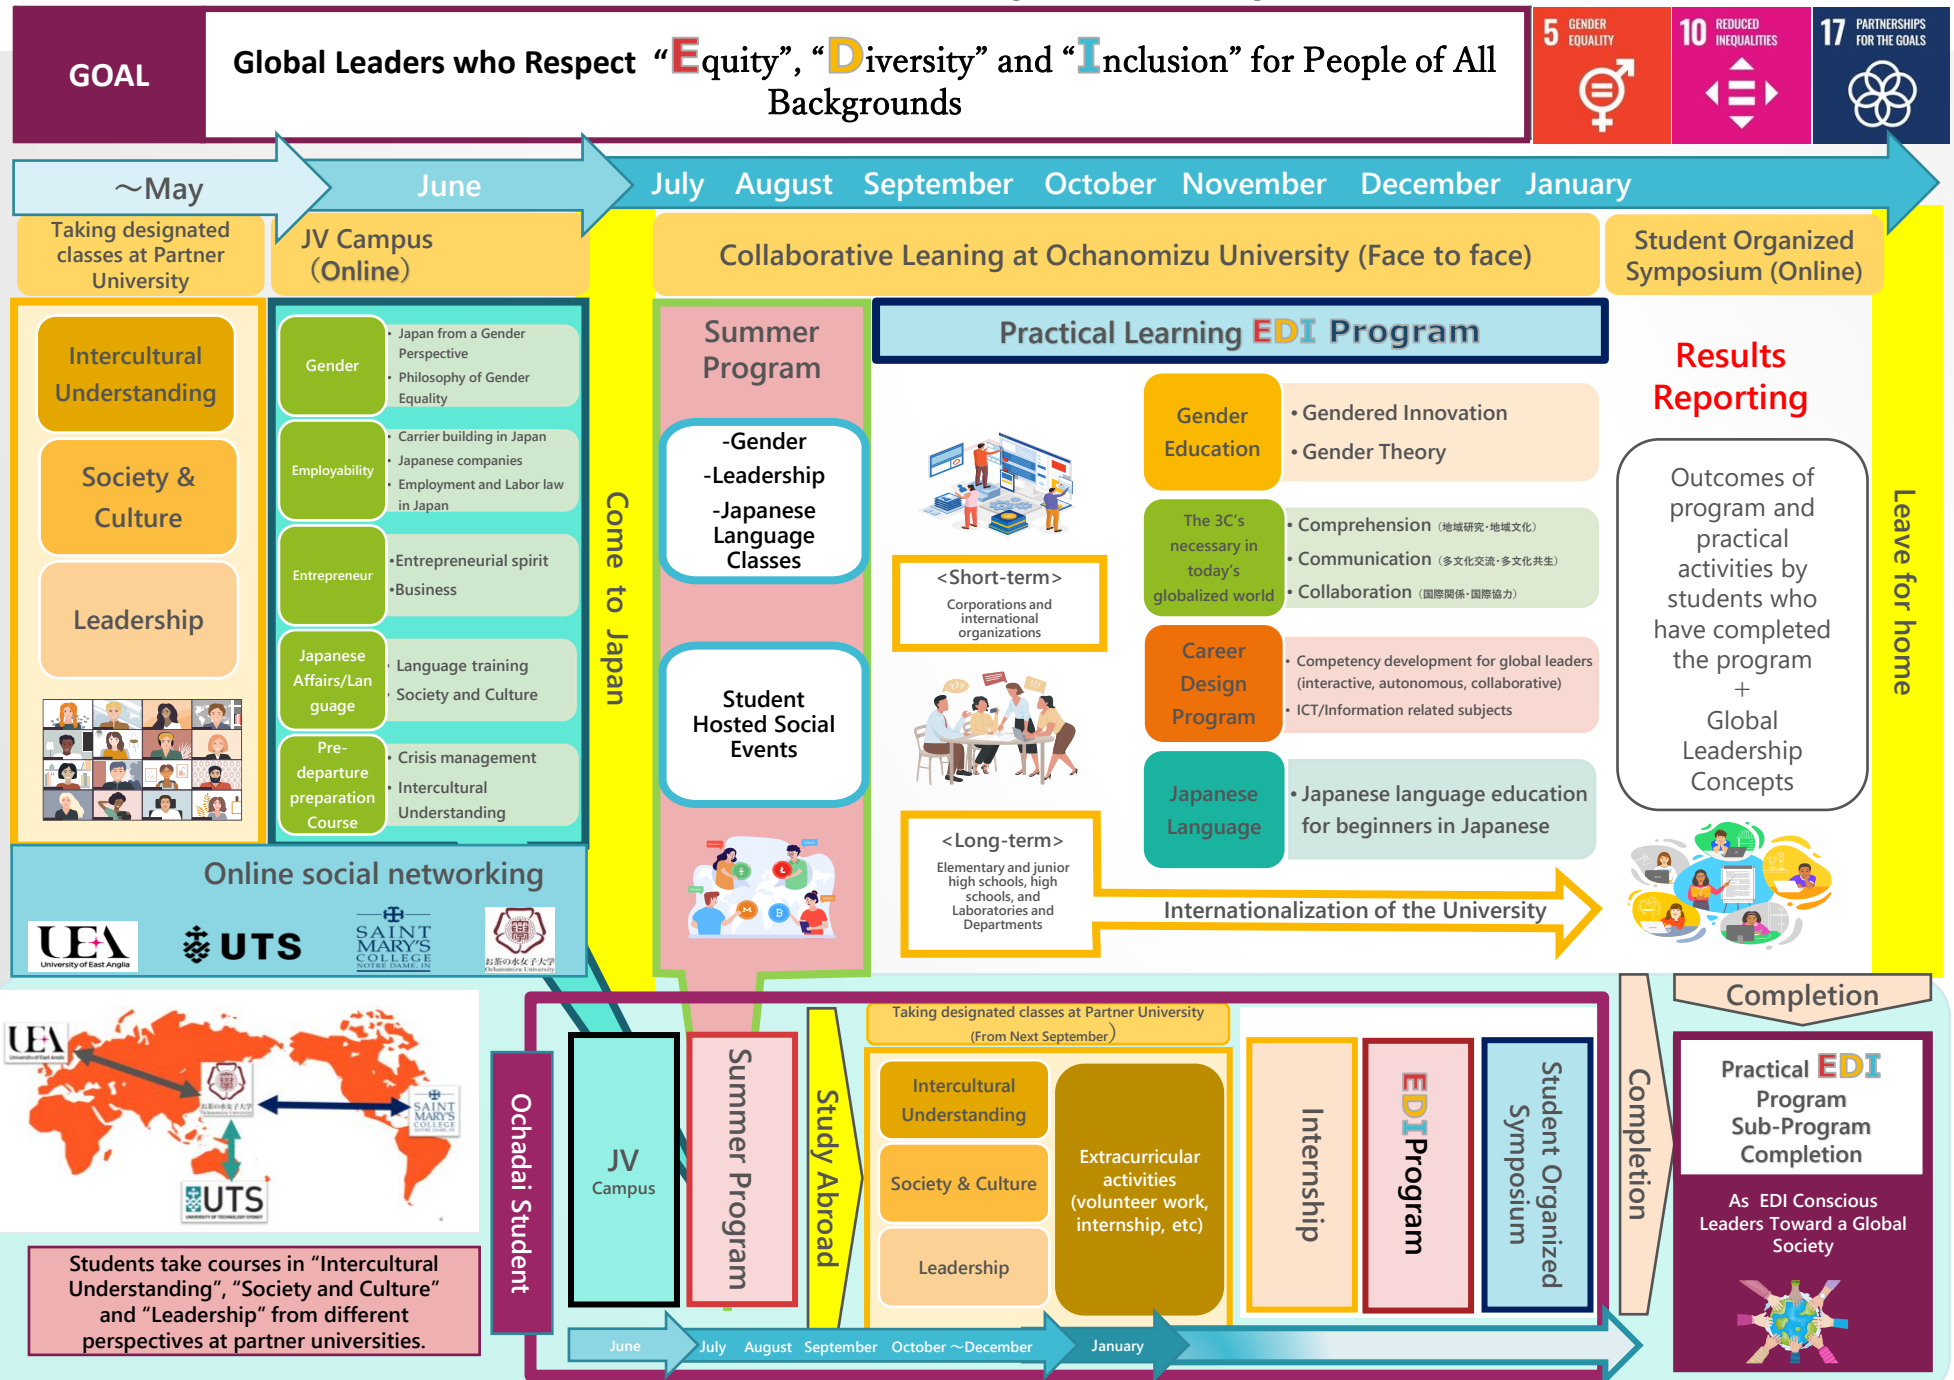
GOAL

Global Leaders who Respect “Equity”, “Diversity” and “Inclusion” for People of All Backgrounds

5 GENDER EQUALITY

10 REDUCED INEQUALITIES

17 PARTNERSHIPS FOR THE GOALS

~May

June

July August September October November December January

Taking designated classes at Partner University

JV Campus (Online)

Collaborative Leaning at Ochanomizu University (Face to face)

Student Organized Symposium (Online)

Intercultural Understanding

Society & Culture

Leadership

Gender
• Japan from a Gender Perspective
• Philosophy of Gender Equality

Employability
• Carrier building in Japan
• Japanese companies
• Employment and Labor law in Japan

Entrepreneur
•Entrepreneurial spirit
•Business

Japanese Affairs/Language
• Language training
• Society and Culture

Pre-departure preparation Course
• Crisis management
• Intercultural Understanding

Online social networking

UEA University of East Anglia

UTS

SAINT MARY'S COLLEGE NOTRE DAME, IN

お茶の水女子大学 Ochanomizu University

Come to Japan

Summer Program

-Gender
-Leadership
-Japanese Language Classes

Student Hosted Social Events

Practical Learning EDI Program

<Short-term>
Corporations and international organizations

<Long-term>
Elementary and junior high schools, high schools, and Laboratories and Departments

Gender Education
• Gendered Innovation
• Gender Theory

The 3C's necessary in today's globalized world
• Comprehension (地域研究・地域文化)
• Communication (多文化交流・多文化共生)
• Collaboration (国際関係・国際協力)

Career Design Program
• Competency development for global leaders (interactive, autonomous, collaborative)
• ICT/Information related subjects

Japanese Language
• Japanese language education for beginners in Japanese

Internationalization of the University

Results Reporting

Outcomes of program and practical activities by students who have completed the program
+
Global Leadership Concepts

Leave for home

UEA

お茶の水女子大学

SAINT MARY'S COLLEGE

UTS

Students take courses in “Intercultural Understanding”, “Society and Culture” and “Leadership” from different perspectives at partner universities.

Ochadai Student

JV Campus

Summer Program

Study Abroad

Taking designated classes at Partner University (From Next September)

Intercultural Understanding

Society & Culture

Leadership

Extracurricular activities (volunteer work, internship, etc)

Internship

EDI Program

Student Organized Symposium

Completion

Completion

Practical EDI Program Sub-Program Completion

As EDI Conscious Leaders Toward a Global Society

June July August September October ~December January